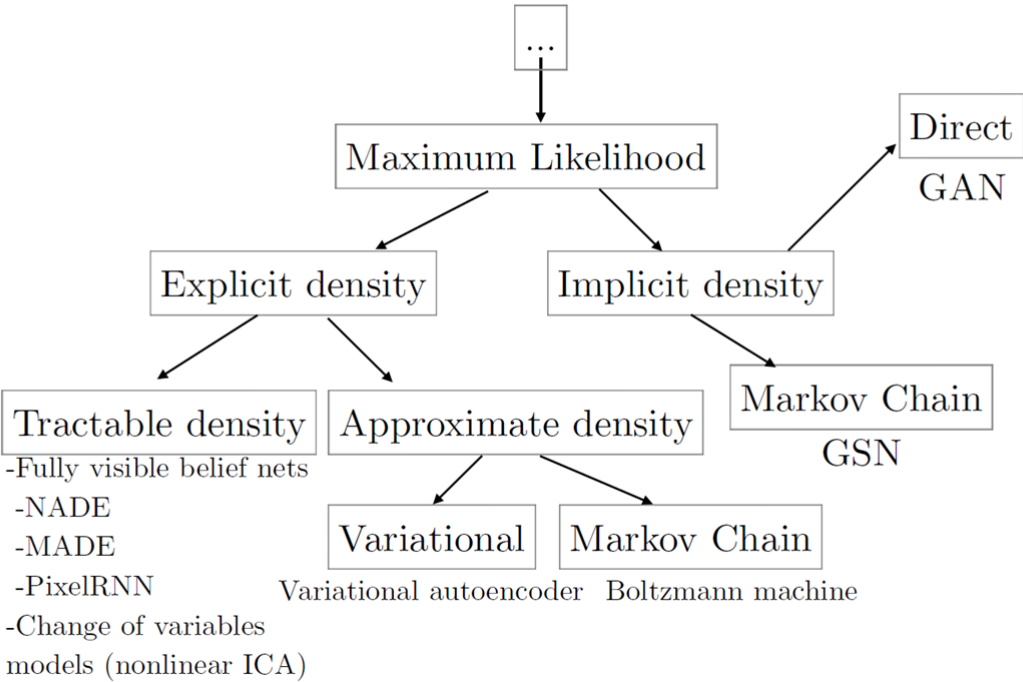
...

Maximum Likelihood

Direct
GAN

Explicit density

Implicit density

Tractable density
-Fully visible belief nets
-NADE
-MADE
-PixelRNN
-Change of variables models (nonlinear ICA)

Approximate density

Markov Chain
GSN

Variational
Variational autoencoder

Markov Chain
Boltzmann machine